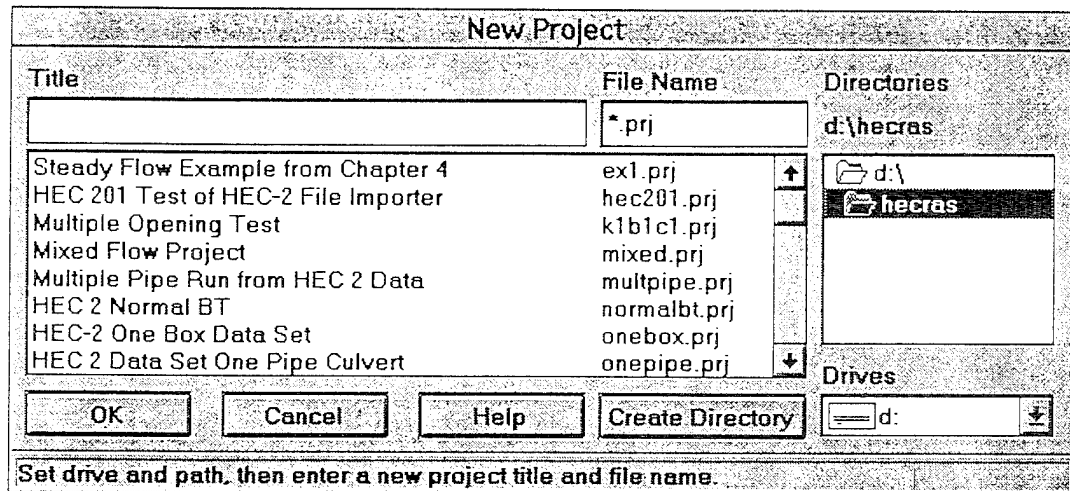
New Project

Title

File Name

*.prj

Directories

d:\hecras

| | |
|---|---|
| Steady Flow Example from Chapter 4 | ex1.prj |
| HEC 201 Test of HEC-2 File Importer | hec201.prj |
| Multiple Opening Test | k1b1c1.prj |
| Mixed Flow Project | mixed.prj |
| Multiple Pipe Run from HEC 2 Data | multpipe.prj |
| HEC 2 Normal BT | normalbt.prj |
| HEC-2 One Box Data Set | onebox.prj |
| HEC 2 Data Set One Pipe Culvert | onepipe.prj |

d:\

hecras

Drives

d:

OK

Cancel

Help

Create Directory

Set drive and path, then enter a new project title and file name.